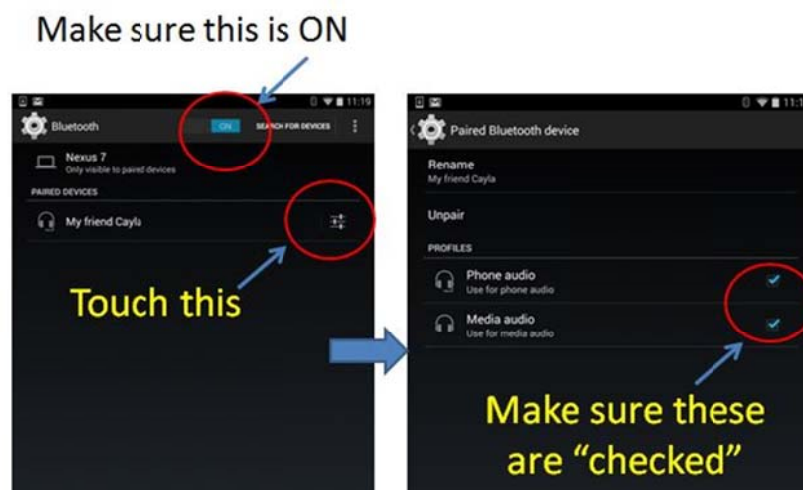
Make sure this is ON

11:19

Bluetooth

ON

SEARCH FOR DEVICES

Nexus 7
Only visible to paired devices

PAIRED DEVICES

My friend Cayla

Touch this

11:1

Paired Bluetooth device

Rename
My friend Cayla

Unpair

PROFILES

Phone audio
Use for phone audio

Media audio
Use for media audio

Make sure these are "checked"